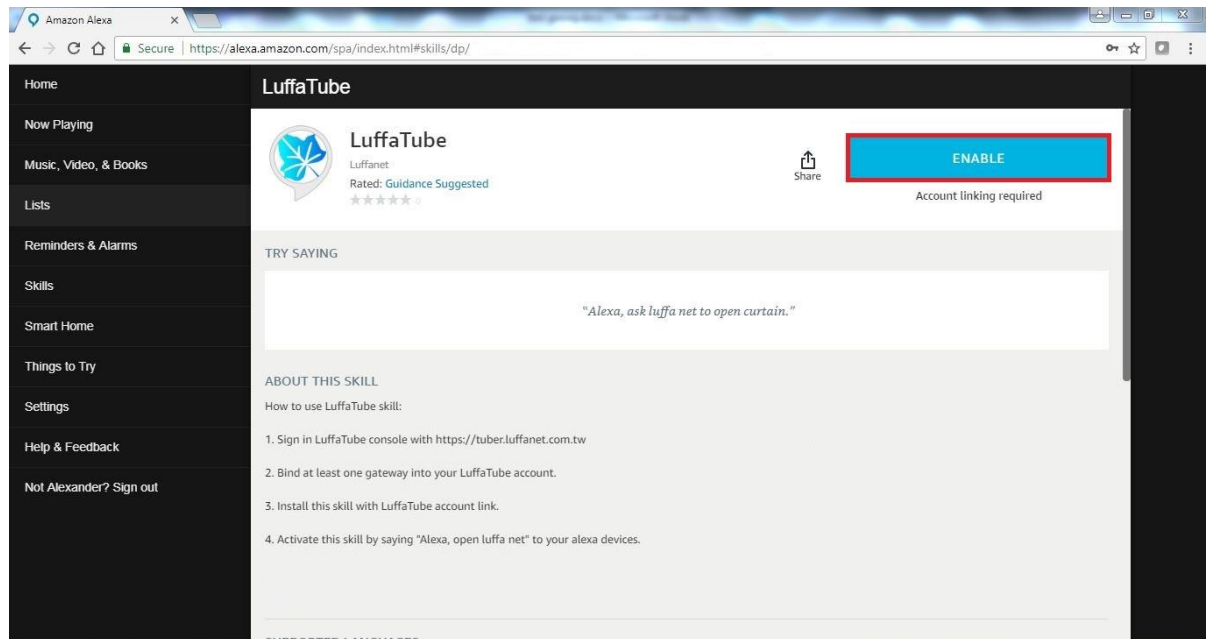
Amazon Alexa ×

Secure | https://alexa.amazon.com/spa/index.html#skills/dp/

Home

Now Playing

Music, Video, & Books

Lists

Reminders & Alarms

Skills

Smart Home

Things to Try

Settings

Help & Feedback

Not Alexander? Sign out

LuffaTube

LuffaTube

Luffanet

Rated: Guidance Suggested

★★★★★ 0

Share

ENABLE

Account linking required

TRY SAYING

"Alexa, ask luffa net to open curtain."

ABOUT THIS SKILL

How to use LuffaTube skill:

1. Sign in LuffaTube console with https://tuber.luffanet.com.tw

2. Bind at least one gateway into your LuffaTube account.

3. Install this skill with LuffaTube account link.

4. Activate this skill by saying "Alexa, open luffa net" to your alexa devices.

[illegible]